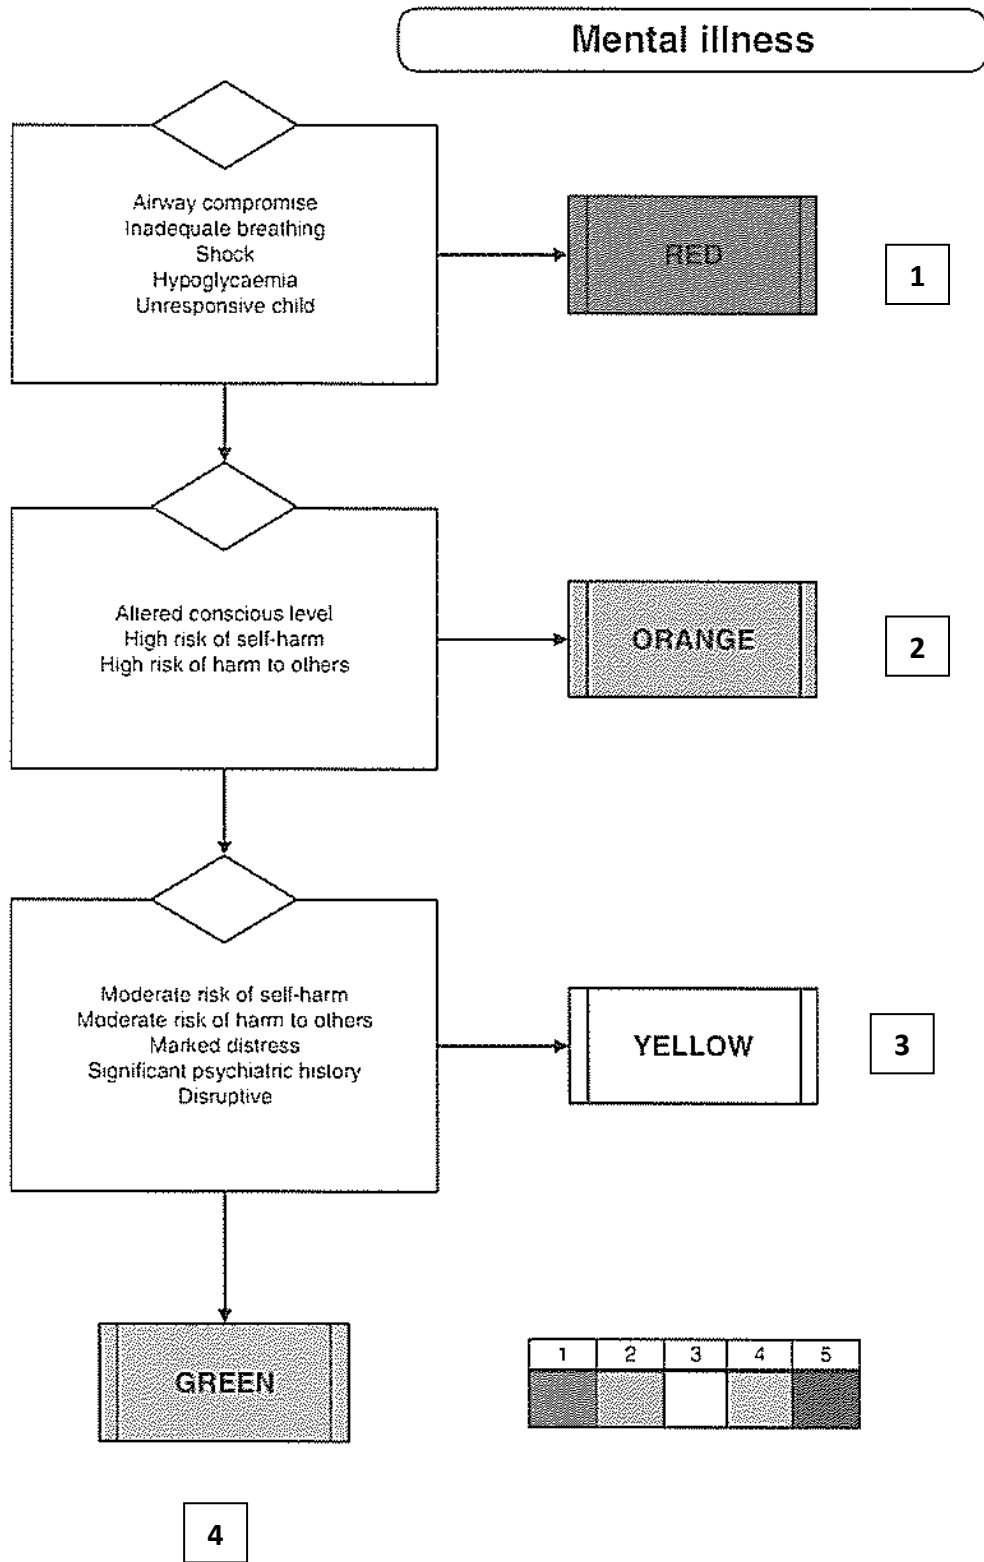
Mental illness

Airway compromise
Inadequate breathing
Shock
Hypoglycaemia
Unresponsive child

RED

1

Altered conscious level
High risk of self-harm
High risk of harm to others

ORANGE

2

Moderate risk of self-harm
Moderate risk of harm to others
Marked distress
Significant psychiatric history
Disruptive

YELLOW

3

GREEN

| 1 | 2 | 3 | 4 | 5 |
|---|---|---|---|---|
| | | | | |

4